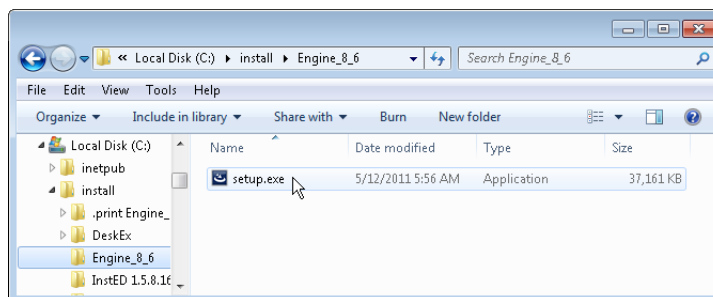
« Local Disk (C:) ▸ install ▸ Engine_8_6

Search Engine_8_6

File Edit View Tools Help

Organize ▾ Include in library ▾ Share with ▾ Burn New folder

Local Disk (C:)
inetpub
install
.print Engine_
DeskEx
Engine_8_6
InstED 1.5.8.16

| Name | Date modified | Type | Size |
|---|---|---|---|
| setup.exe | 5/12/2011 5:56 AM | Application | 37,161 KB |